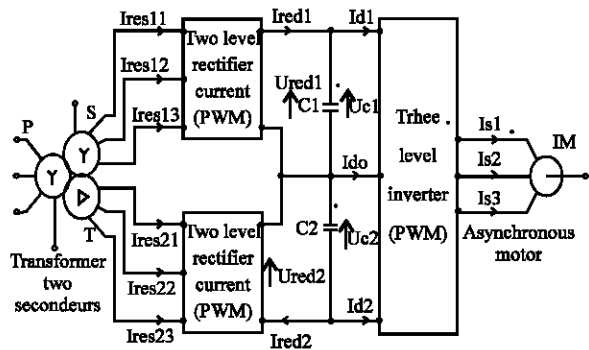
Ires11
Ired1
Id1
Two level rectifier current (PWM)
Ires12
S
Ured1
C1
Uc1
Trhee level inverter (PWM)
P
Ires13
Is1
IM
Y
Y
Ido
Is2
Is3
T
Ires21
C2
Uc2
Two level rectifier current (PWM)
Asynchronous motor
Transformer two secondeurs
Ires22
Ured2
Id2
Ires23
Ired2